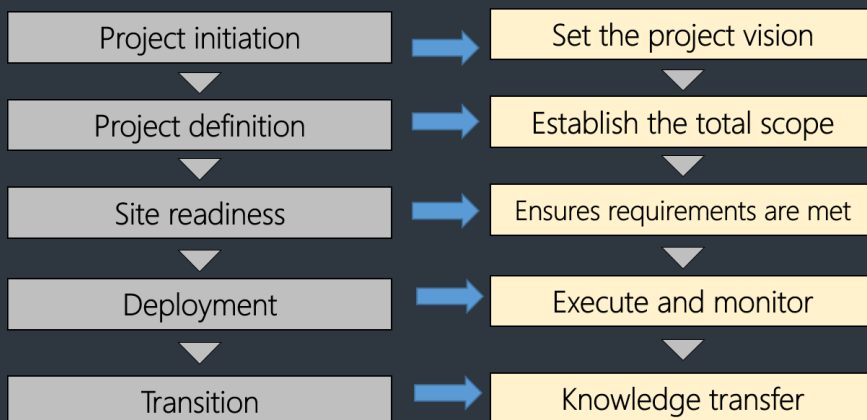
Project initiation

Set the project vision

Project definition

Establish the total scope

Site readiness

Ensures requirements are met

Deployment

Execute and monitor

Transition

Knowledge transfer